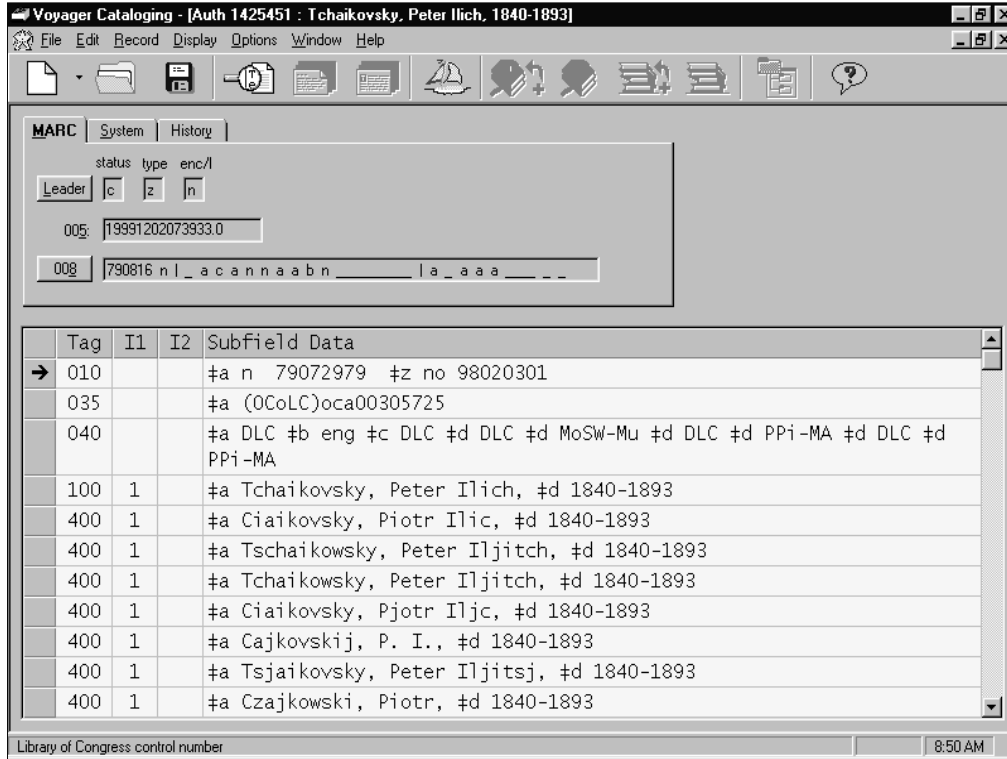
Voyager Cataloging - [Auth 1425451 : Tchaikovsky, Peter Ilich, 1840-1893]

File Edit Record Display Options Window Help

MARC | System | History

status type enc/l

Leader c z n

005: 19991202073933.0

008 790816 n | _ a c n n a a b n _______ | a _ a a a ___ _ _

| Tag | I1 | I2 | Subfield Data |
|---|---|---|---|
| 010 | | | ‡a n 79072979 ‡z no 98020301 |
| 035 | | | ‡a (OCoLC)oca00305725 |
| 040 | | | ‡a DLC ‡b eng ‡c DLC ‡d DLC ‡d MoSW-Mu ‡d DLC ‡d PPi-MA ‡d DLC ‡d PPi-MA |
| 100 | 1 | | ‡a Tchaikovsky, Peter Ilich, ‡d 1840-1893 |
| 400 | 1 | | ‡a Ciaikovsky, Piotr Ilic, ‡d 1840-1893 |
| 400 | 1 | | ‡a Tschaikowsky, Peter Iljitch, ‡d 1840-1893 |
| 400 | 1 | | ‡a Tchaikowsky, Peter Iljitch, ‡d 1840-1893 |
| 400 | 1 | | ‡a Ciaikovsky, Pjotr Iljc, ‡d 1840-1893 |
| 400 | 1 | | ‡a Cajkovskij, P. I., ‡d 1840-1893 |
| 400 | 1 | | ‡a Tsjaikovsky, Peter Iljitsj, ‡d 1840-1893 |
| 400 | 1 | | ‡a Czajkowski, Piotr, ‡d 1840-1893 |

Library of Congress control number

8:50 AM